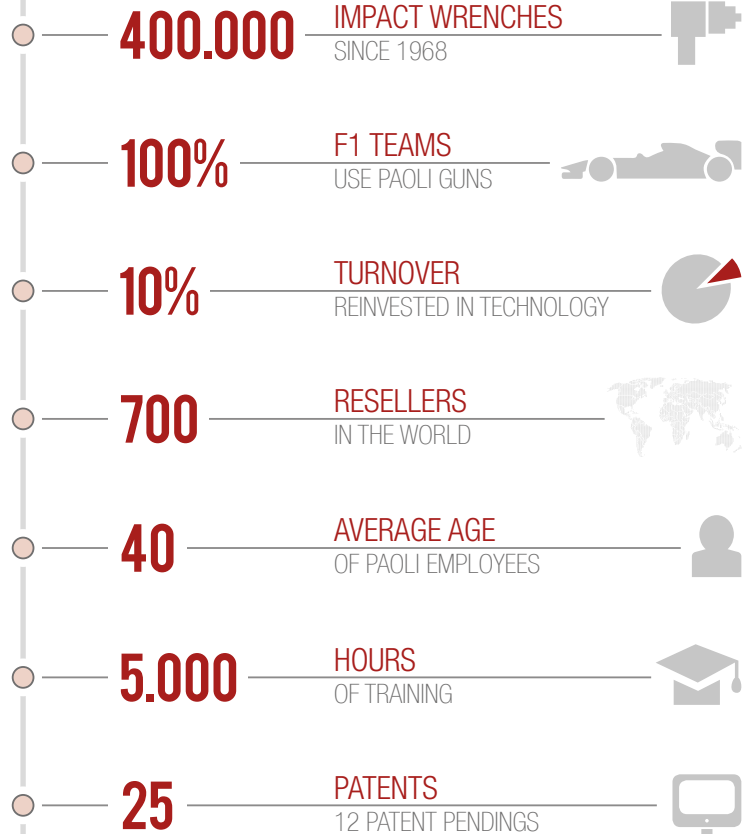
400.000 IMPACT WRENCHES
SINCE 1968

100% F1 TEAMS
USE PAOLI GUNS

10% TURNOVER
REINVESTED IN TECHNOLOGY

700 RESELLERS
IN THE WORLD

40 AVERAGE AGE
OF PAOLI EMPLOYEES

5.000 HOURS
OF TRAINING

25 PATENTS
12 PATENT PENDINGS